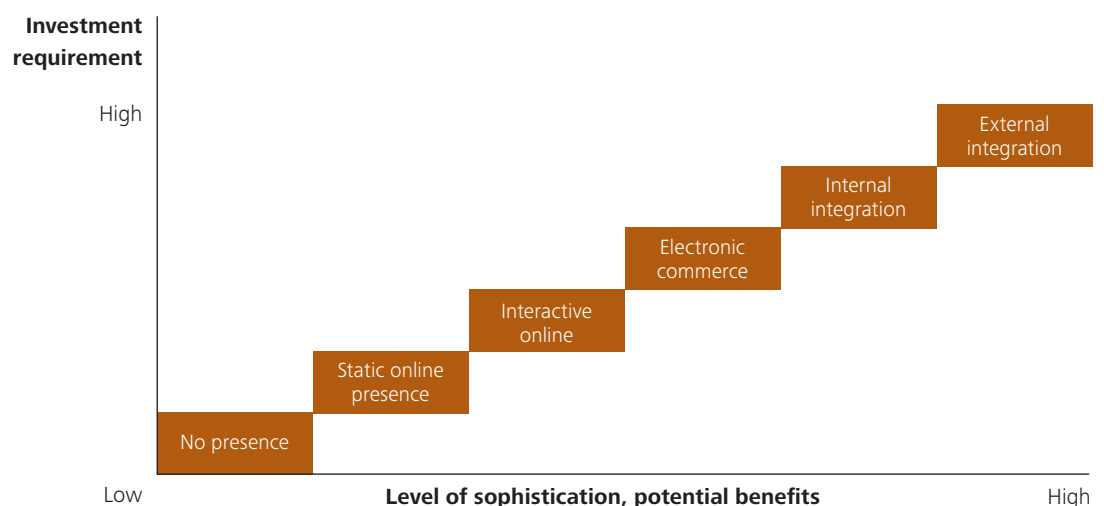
Investment requirement

High

External integration

Internal integration

Electronic commerce

Interactive online

Static online presence

No presence

Low

Level of sophistication, potential benefits

High